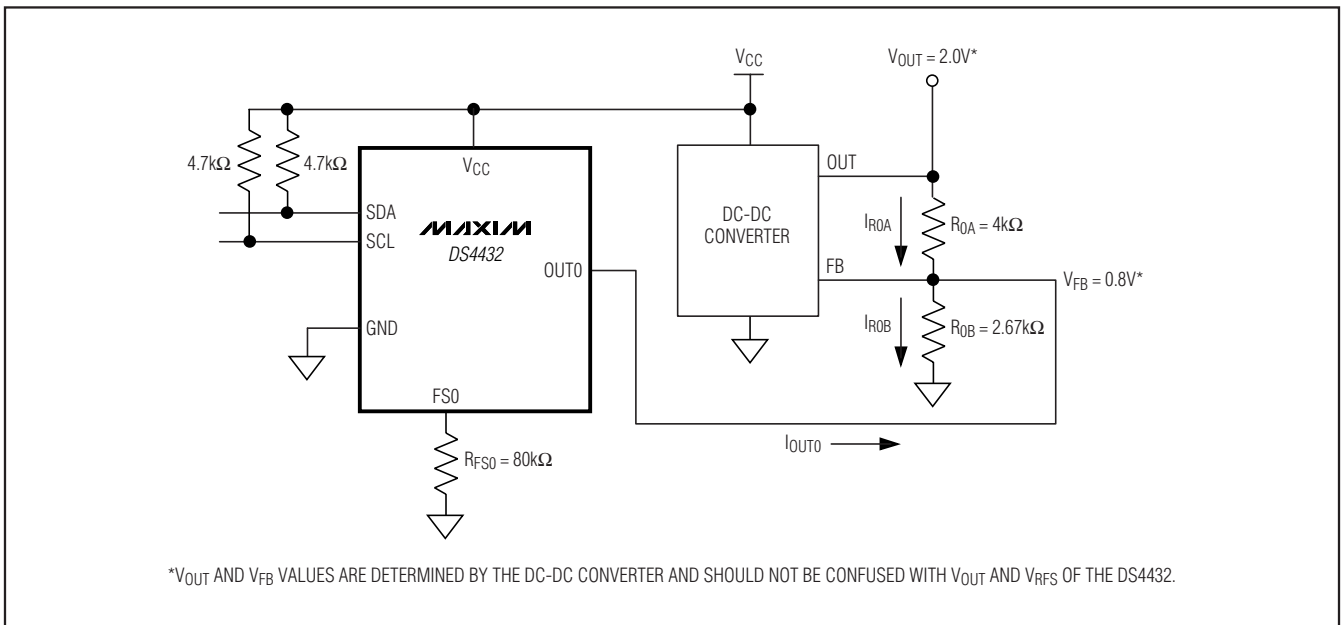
$V_{CC}$

$V_{OUT} = 2.0V$*

4.7k$\Omega$

4.7k$\Omega$

$V_{CC}$

SDA

SCL

MAXIM

DS4432

OUT0

GND

FS0

$R_{FS0} = 80k\Omega$

DC-DC CONVERTER

OUT

FB

$I_{R0A}$

$R_{0A} = 4k\Omega$

$V_{FB} = 0.8V$*

$I_{R0B}$

$R_{0B} = 2.67k\Omega$

$I_{OUT0}$

*$V_{OUT}$ AND $V_{FB}$ VALUES ARE DETERMINED BY THE DC-DC CONVERTER AND SHOULD NOT BE CONFUSED WITH $V_{OUT}$ AND $V_{RFS}$ OF THE DS4432.